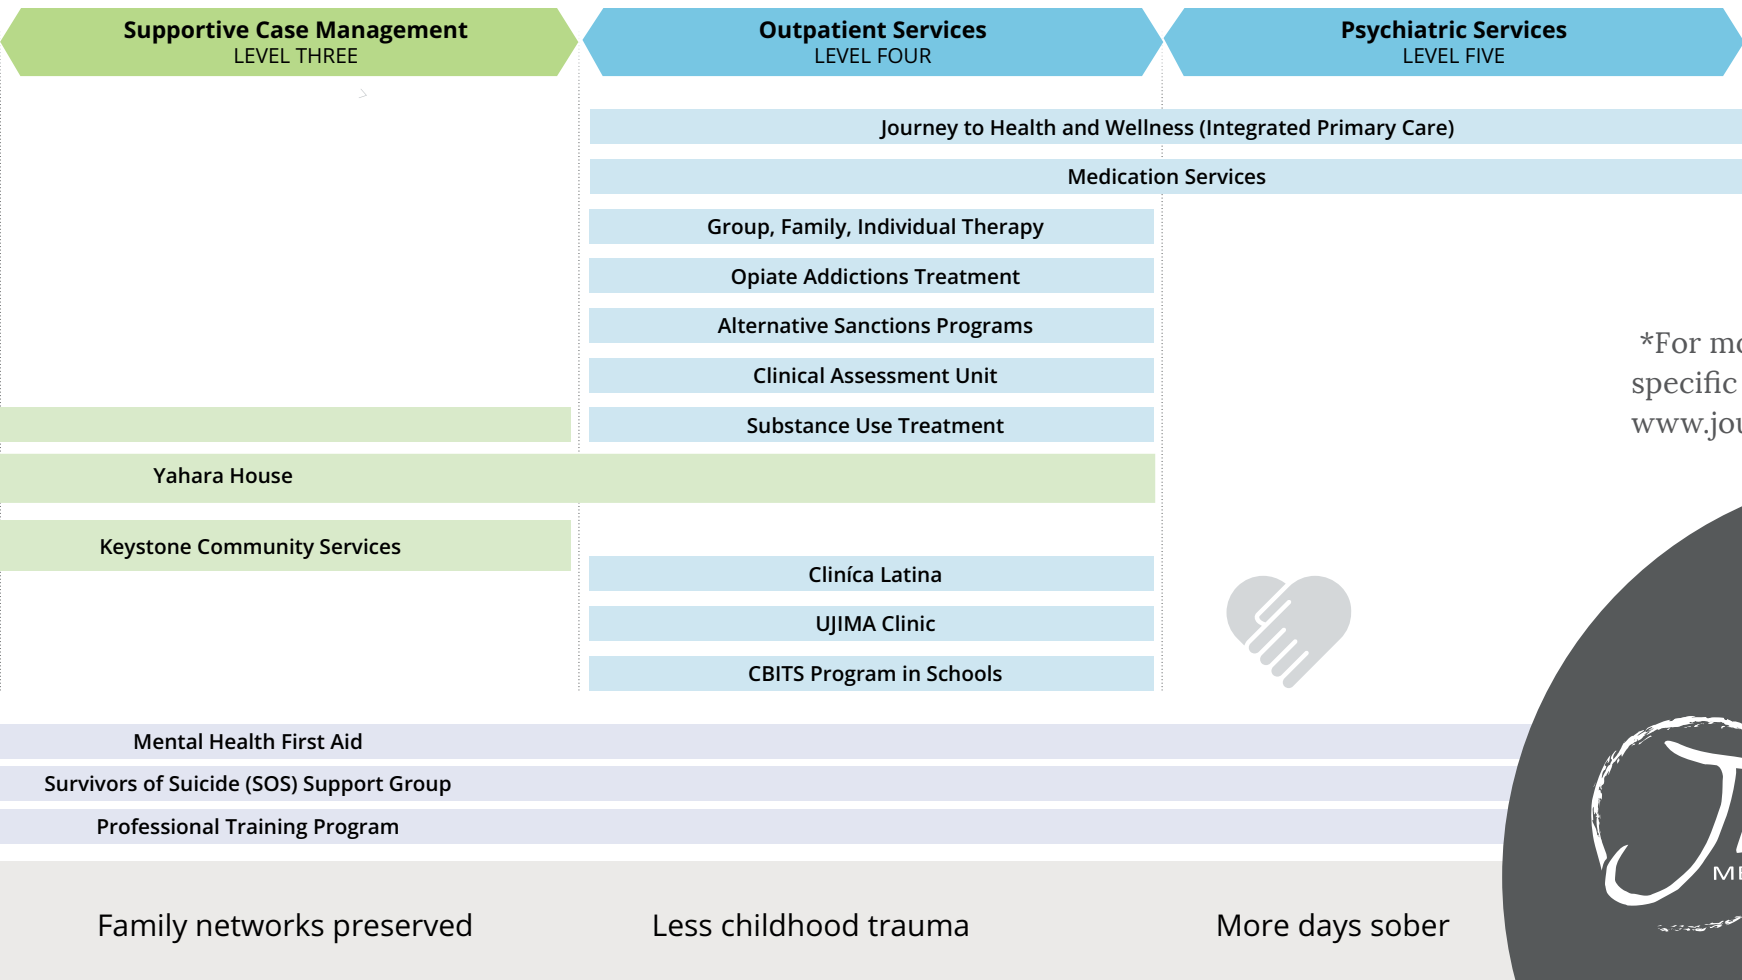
Supportive Case Management
LEVEL THREE

Outpatient Services
LEVEL FOUR

Psychiatric Services
LEVEL FIVE

Journey to Health and Wellness (Integrated Primary Care)

Medication Services

Group, Family, Individual Therapy

Opiate Addictions Treatment

Alternative Sanctions Programs

Clinical Assessment Unit

Substance Use Treatment

Yahara House

Keystone Community Services

Clinica Latina

UJIMA Clinic

CBITS Program in Schools

*For mo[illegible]
specific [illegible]
www.jou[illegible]

Mental Health First Aid

Survivors of Suicide (SOS) Support Group

Professional Training Program

Family networks preserved

Less childhood trauma

More days sober

ME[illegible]